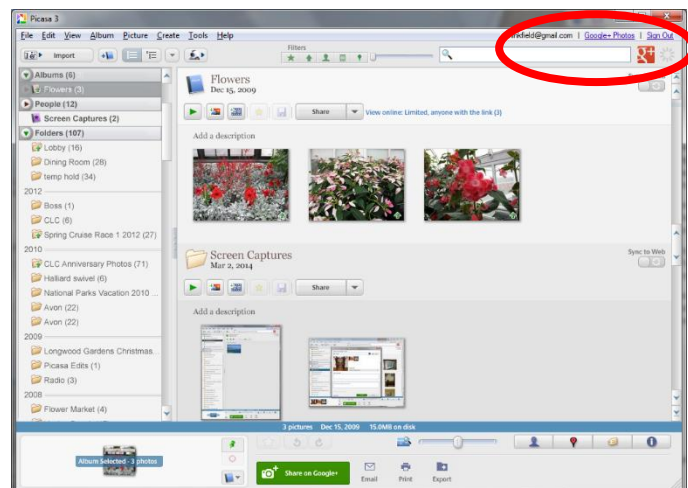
Picasa 3

File Edit View Album Picture Create Tools Help

Import

Filters

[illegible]kfield@gmail.com | Google+ Photos | Sign Out

Albums (6)
Flowers (3)
People (12)
Screen Captures (2)
Folders (107)
Lobby (16)
Dining Room (28)
temp hold (34)
2012
Boss (1)
CLC (6)
Spring Cruise Race 1 2012 (27)
2010
CLC Anniversary Photos (71)
Halliard swivel (6)
National Parks Vacation 2010 ...
Avon (22)
Avon (22)
2009
Longwood Gardens Christmas...
Picasa Edits (1)
Radio (3)
2008
Flower Market (4)

Flowers
Dec 15, 2009

Share

View online: Limited, anyone with the link (3)

Add a description

Screen Captures
Mar 2, 2014

Sync to Web

Share

Add a description

3 pictures Dec 15, 2009 15.0MB on disk

Album Selected - 3 photos

Share on Google+

Email Print Export